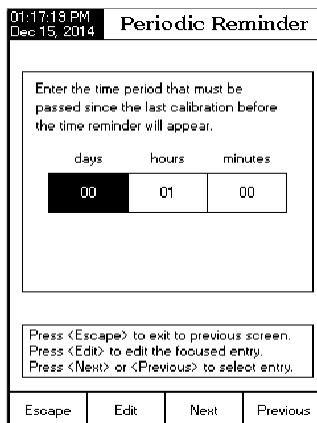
01:17:18 PM
Dec 15, 2014

Periodic Reminder

Enter the time period that must be passed since the last calibration before the time reminder will appear.

| days | hours | minutes |
|---|---|---|
| 00 | 01 | 00 |

Press <Escape> to exit to previous screen.
Press <Edit> to edit the focused entry.
Press <Next> or <Previous> to select entry.

Escape | Edit | Next | Previous